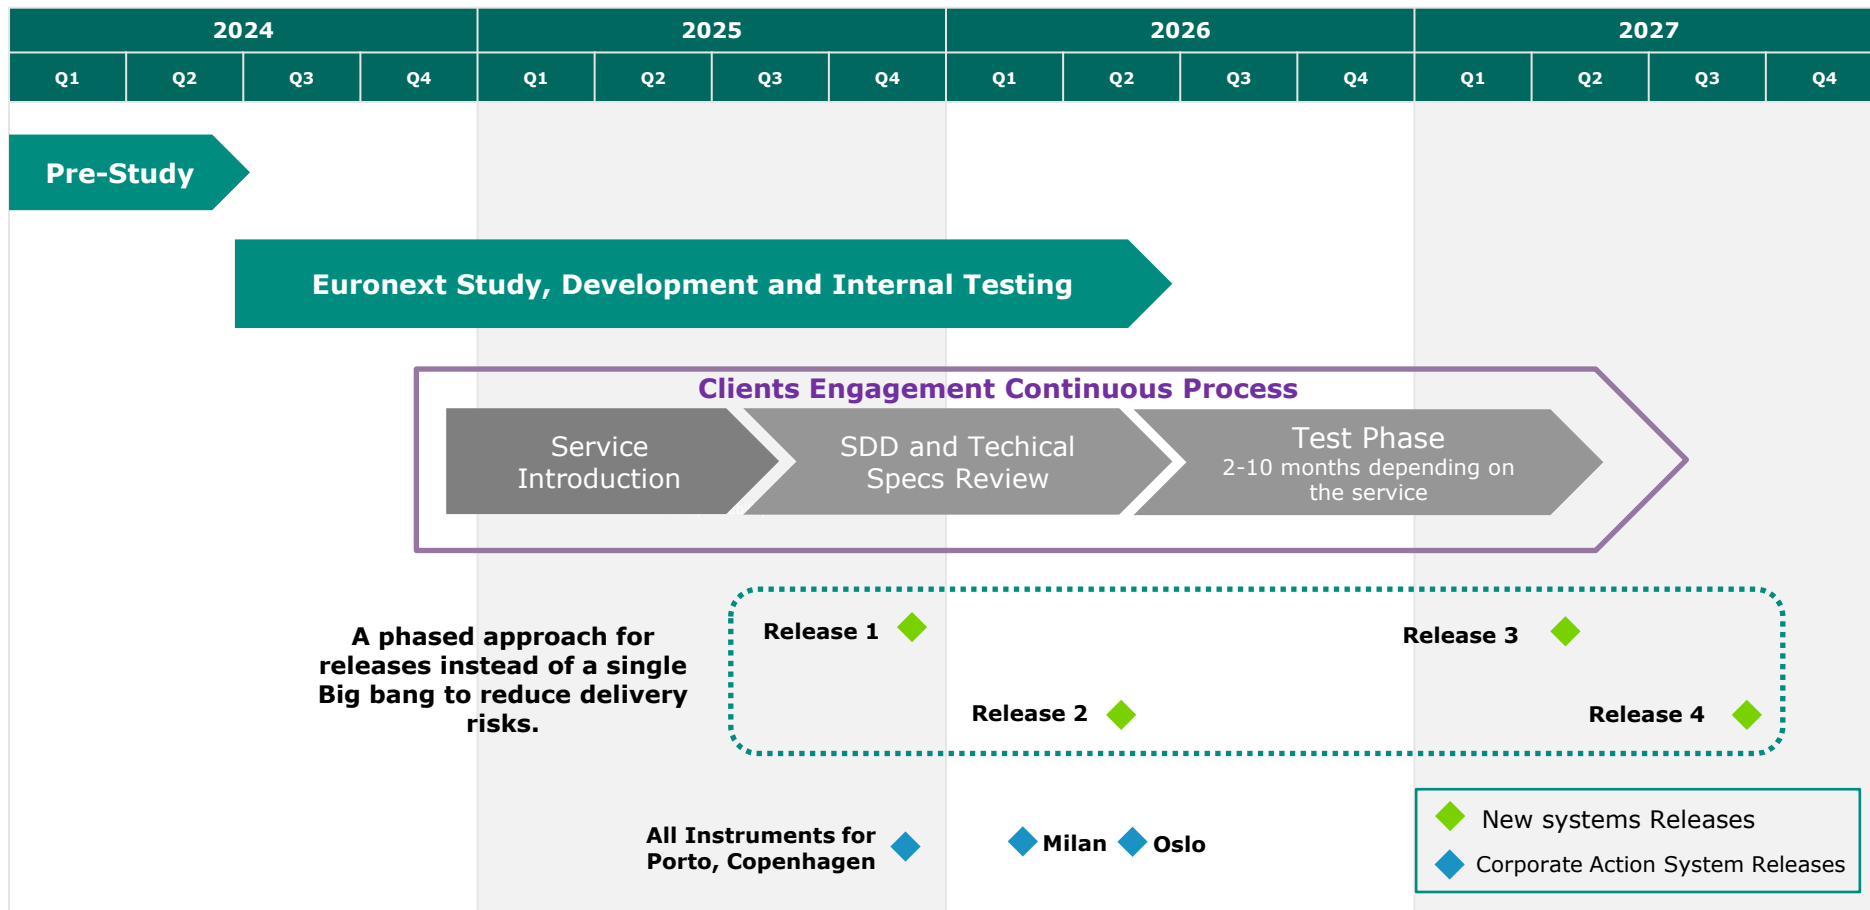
| 2024 | | | | 2025 | | | | 2026 | | | | 2027 | | | |
|---|---|---|---|---|---|---|---|---|---|---|---|---|---|---|---|
| Q1 | Q2 | Q3 | Q4 | Q1 | Q2 | Q3 | Q4 | Q1 | Q2 | Q3 | Q4 | Q1 | Q2 | Q3 | Q4 |

Pre-Study

Euronext Study, Development and Internal Testing

Clients Engagement Continuous Process

Service Introduction

SDD and Techical Specs Review

Test Phase
2-10 months depending on the service

A phased approach for releases instead of a single Big bang to reduce delivery risks.

Release 1

Release 3

Release 2

Release 4

All Instruments for Porto, Copenhagen

Milan

Oslo

New systems Releases

Corporate Action System Releases